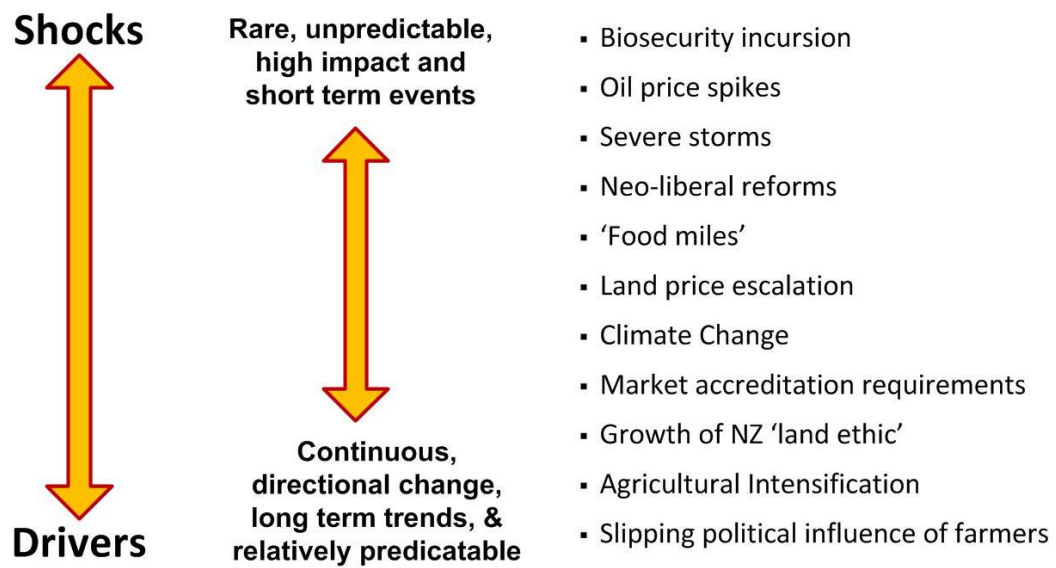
Shocks

Rare, unpredictable, high impact and short term events

Continuous, directional change, long term trends, & relatively predicatable

Drivers

- Biosecurity incursion
- Oil price spikes
- Severe storms
- Neo-liberal reforms
- 'Food miles'
- Land price escalation
- Climate Change
- Market accreditation requirements
- Growth of NZ 'land ethic'
- Agricultural Intensification
- Slipping political influence of farmers